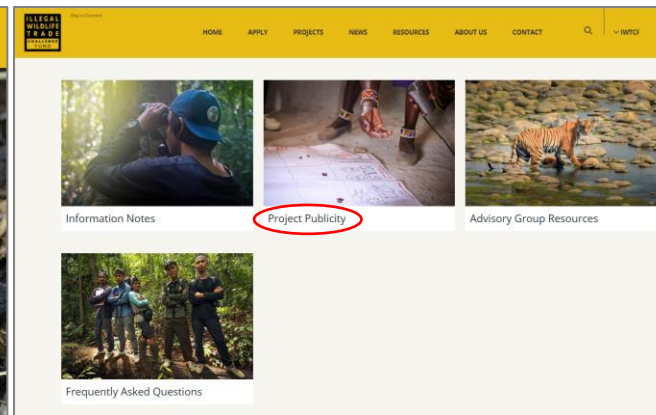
ILLEGAL WILDLIFE TRADE CHALLENGE FUND

Skip to Content

HOME APPLY PROJECTS NEWS RESOURCES ABOUT US CONTACT IWTCF

Information Notes

Project Publicity

Advisory Group Resources

Frequently Asked Questions